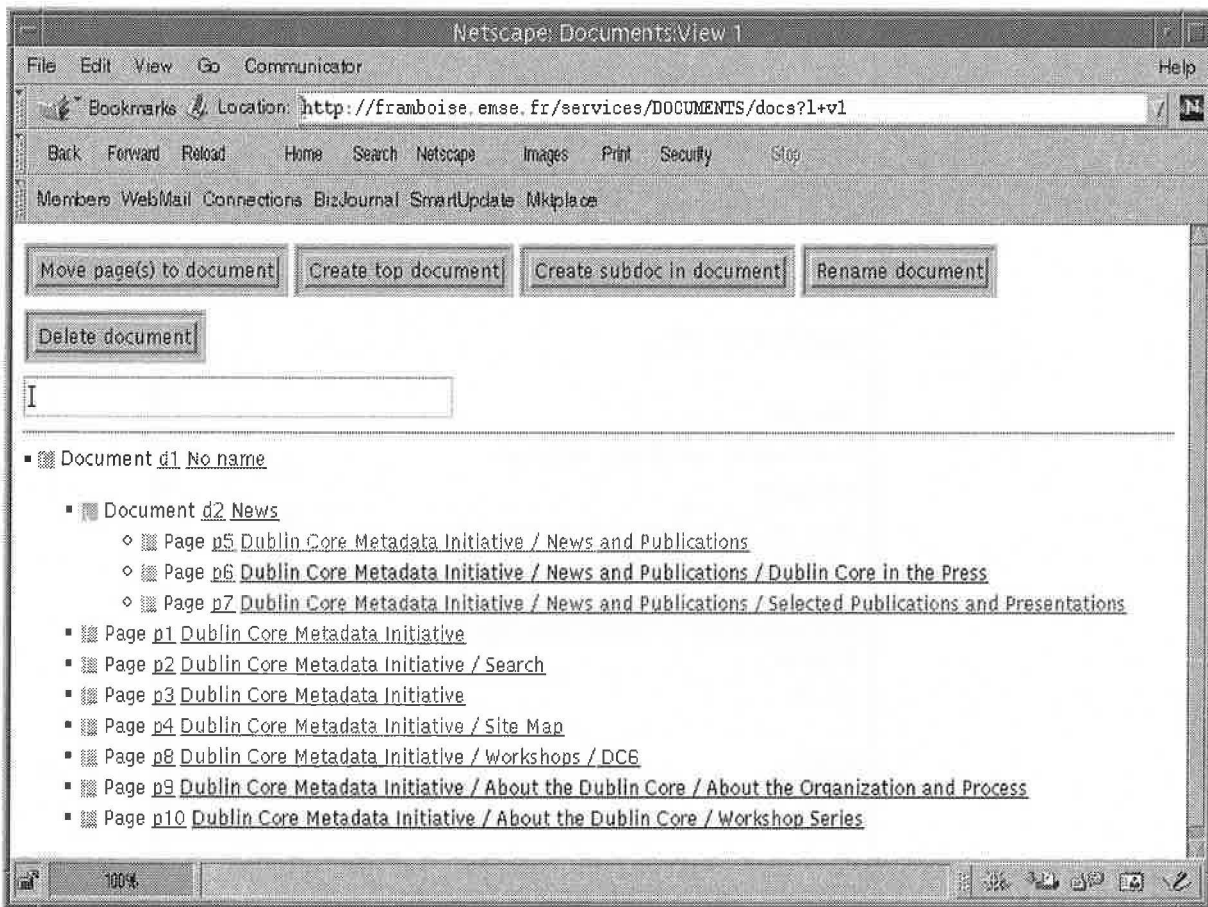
Netscape: Documents:View 1

File Edit View Go Communicator Help

Bookmarks Location: http://framboise.emse.fr/services/DOCUMENTS/docs?1+v1

Back Forward Reload Home Search Netscape Images Print Security Stop

Members WebMail Connections BizJournal SmartUpdate Mktplace

Move page(s) to document Create top document Create subdoc in document Rename document

Delete document

- Document d1 No name

- Document d2 News
 - Page p5 Dublin Core Metadata Initiative / News and Publications
 - Page p6 Dublin Core Metadata Initiative / News and Publications / Dublin Core in the Press
 - Page p7 Dublin Core Metadata Initiative / News and Publications / Selected Publications and Presentations
- Page p1 Dublin Core Metadata Initiative
- Page p2 Dublin Core Metadata Initiative / Search
- Page p3 Dublin Core Metadata Initiative
- Page p4 Dublin Core Metadata Initiative / Site Map
- Page p8 Dublin Core Metadata Initiative / Workshops / DC6
- Page p9 Dublin Core Metadata Initiative / About the Dublin Core / About the Organization and Process
- Page p10 Dublin Core Metadata Initiative / About the Dublin Core / Workshop Series

100%